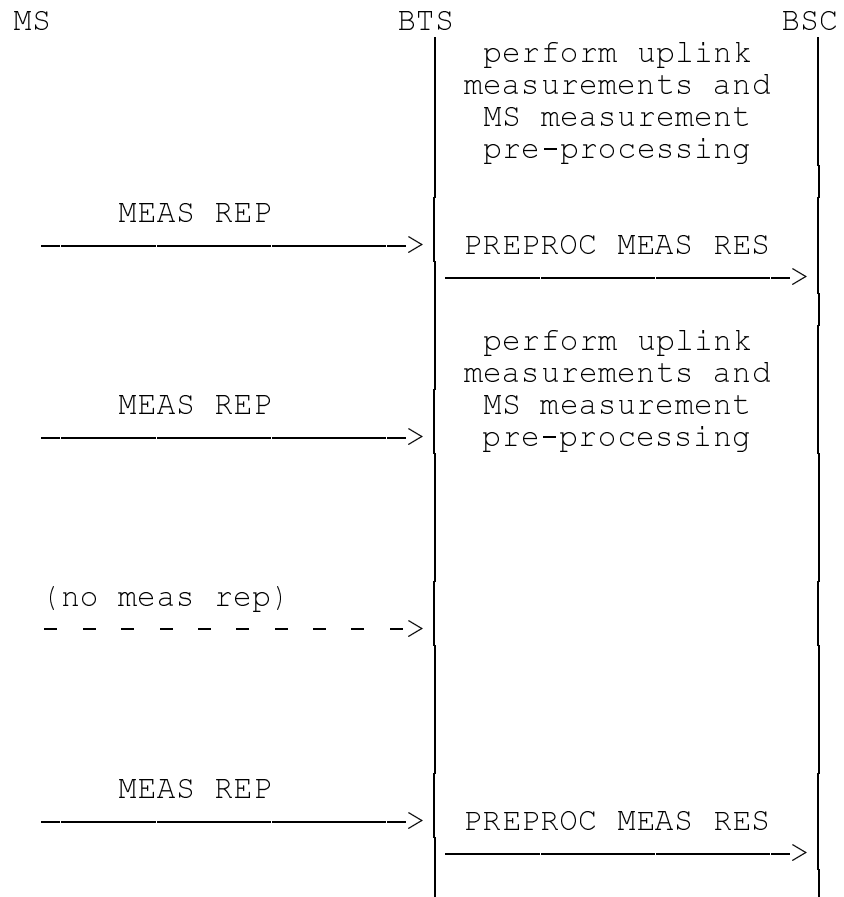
MS BTS BSC

perform uplink measurements and MS measurement pre-processing

MEAS REP

PREPROC MEAS RES

perform uplink measurements and MS measurement pre-processing

MEAS REP

(no meas rep)

MEAS REP

PREPROC MEAS RES